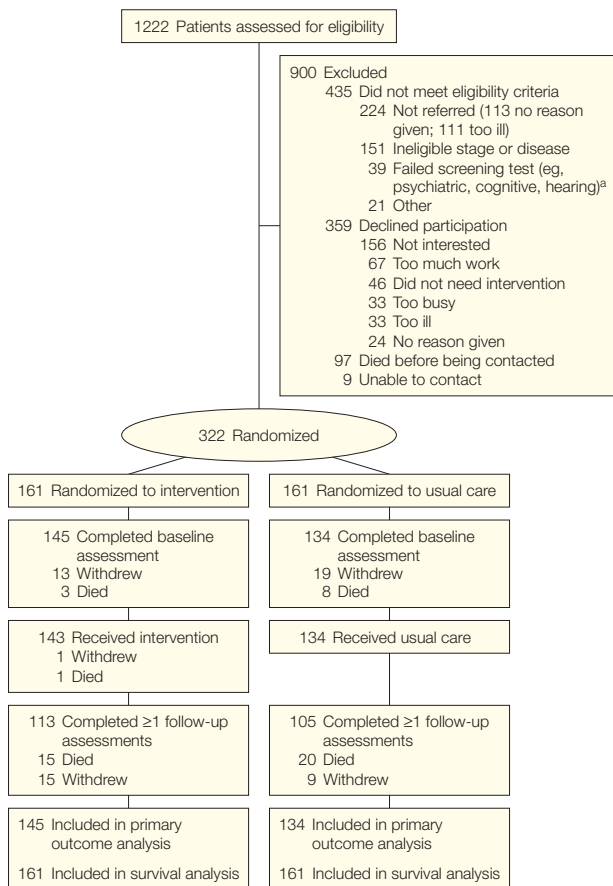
1222 Patients assessed for eligibility

900 Excluded
435 Did not meet eligibility criteria
224 Not referred (113 no reason given; 111 too ill)
151 Ineligible stage or disease
39 Failed screening test (eg, psychiatric, cognitive, hearing)$^{a}$
21 Other
359 Declined participation
156 Not interested
67 Too much work
46 Did not need intervention
33 Too busy
33 Too ill
24 No reason given
97 Died before being contacted
9 Unable to contact

322 Randomized

161 Randomized to intervention

145 Completed baseline assessment
13 Withdrew
3 Died

143 Received intervention
1 Withdrew
1 Died

113 Completed ≥1 follow-up assessments
15 Died
15 Withdrew

145 Included in primary outcome analysis
161 Included in survival analysis

161 Randomized to usual care

134 Completed baseline assessment
19 Withdrew
8 Died

134 Received usual care

105 Completed ≥1 follow-up assessments
20 Died
9 Withdrew

134 Included in primary outcome analysis
161 Included in survival analysis